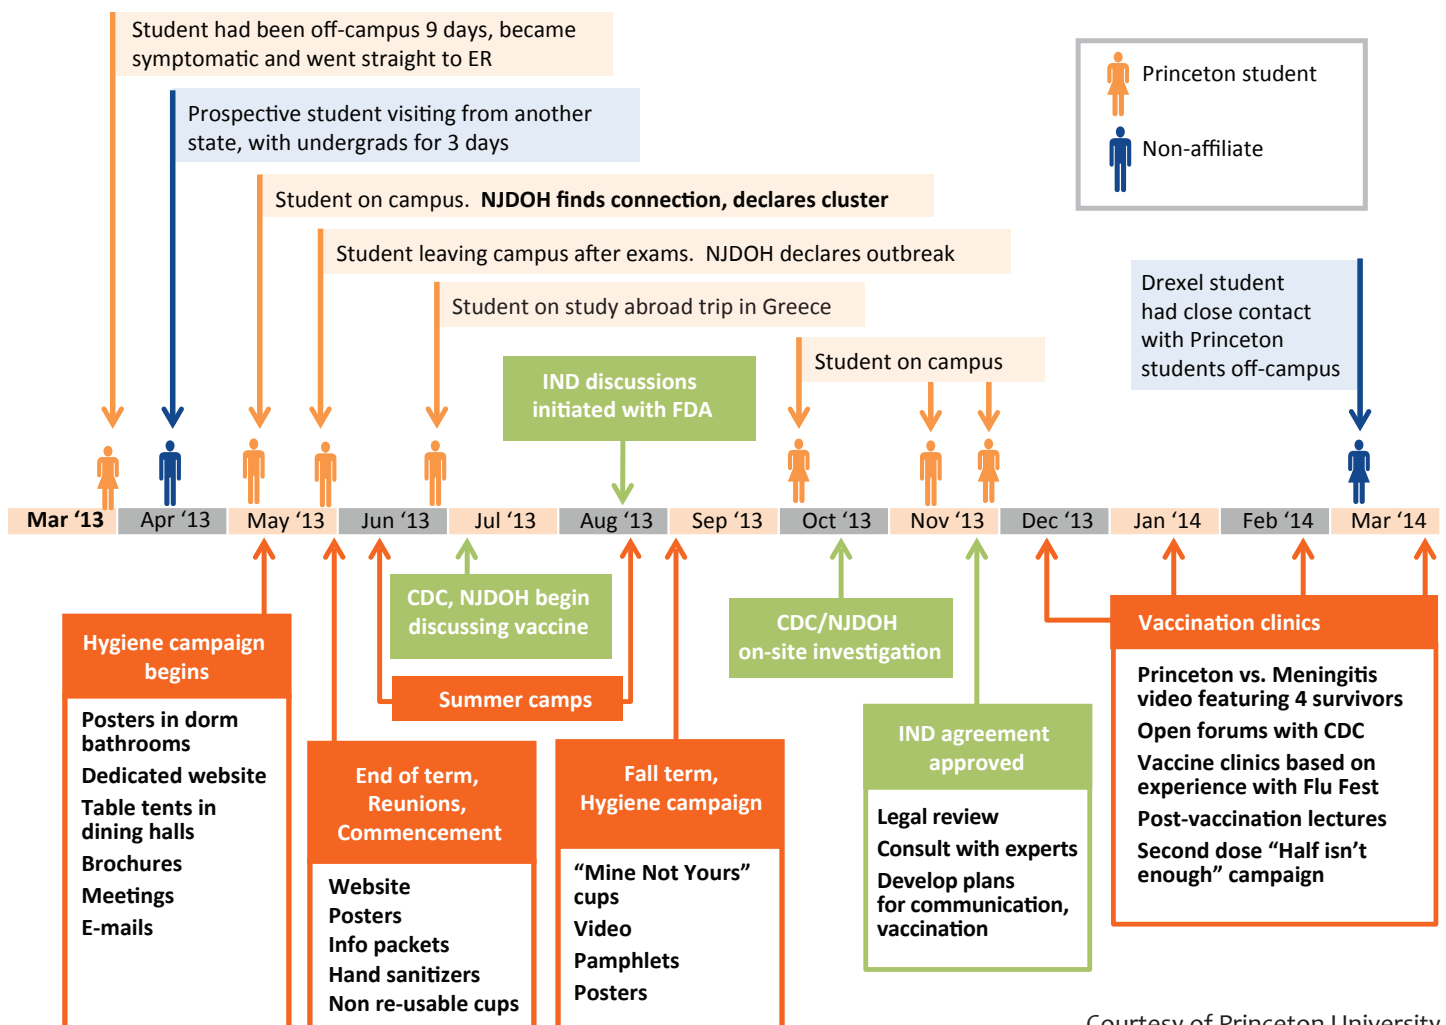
Student had been off-campus 9 days, became symptomatic and went straight to ER

Prospective student visiting from another state, with undergrads for 3 days

Student on campus. **NJDOH finds connection, declares cluster**

Student leaving campus after exams. NJDOH declares outbreak

Student on study abroad trip in Greece

IND discussions initiated with FDA

Student on campus

Drexel student had close contact with Princeton students off-campus

Princeton student

Non-affiliate

| Mar '13 | Apr '13 | May '13 | Jun '13 | Jul '13 | Aug '13 | Sep '13 | Oct '13 | Nov '13 | Dec '13 | Jan '14 | Feb '14 | Mar '14 |
|---|---|---|---|---|---|---|---|---|---|---|---|---|

CDC, NJDOH begin discussing vaccine

CDC/NJDOH on-site investigation

Vaccination clinics

Princeton vs. Meningitis video featuring 4 survivors
Open forums with CDC
Vaccine clinics based on experience with Flu Fest
Post-vaccination lectures
Second dose "Half isn't enough" campaign

Hygiene campaign begins

Posters in dorm bathrooms
Dedicated website
Table tents in dining halls
Brochures
Meetings
E-mails

Summer camps

End of term, Reunions, Commencement

Website
Posters
Info packets
Hand sanitizers
Non re-usable cups

Fall term, Hygiene campaign

"Mine Not Yours" cups
Video
Pamphlets
Posters

IND agreement approved

Legal review
Consult with experts
Develop plans for communication, vaccination

Courtesy of Princeton University